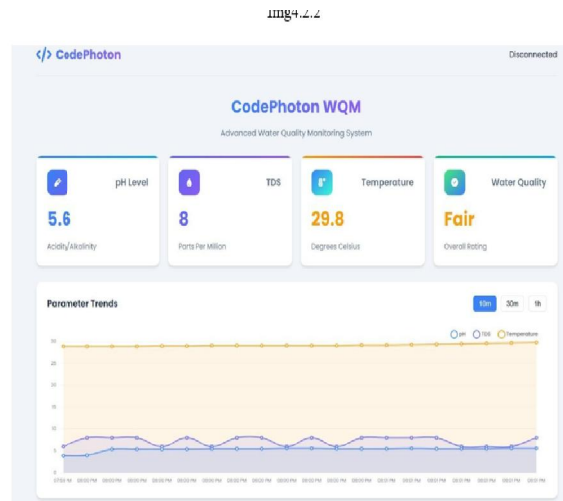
img4.2.2

</> CodePhoton

Disconnected

CodePhoton WQM

Advanced Water Quality Monitoring System

pH Level

5.6

Acidity/Alkalinity

TDS

8

Parts Per Million

Temperature

29.8

Degrees Celsius

Water Quality

Fair

Overall Rating

Parameter Trends

10m 30m 1h

pH TDS Temperature

30
25
20
15
10
5
0

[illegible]